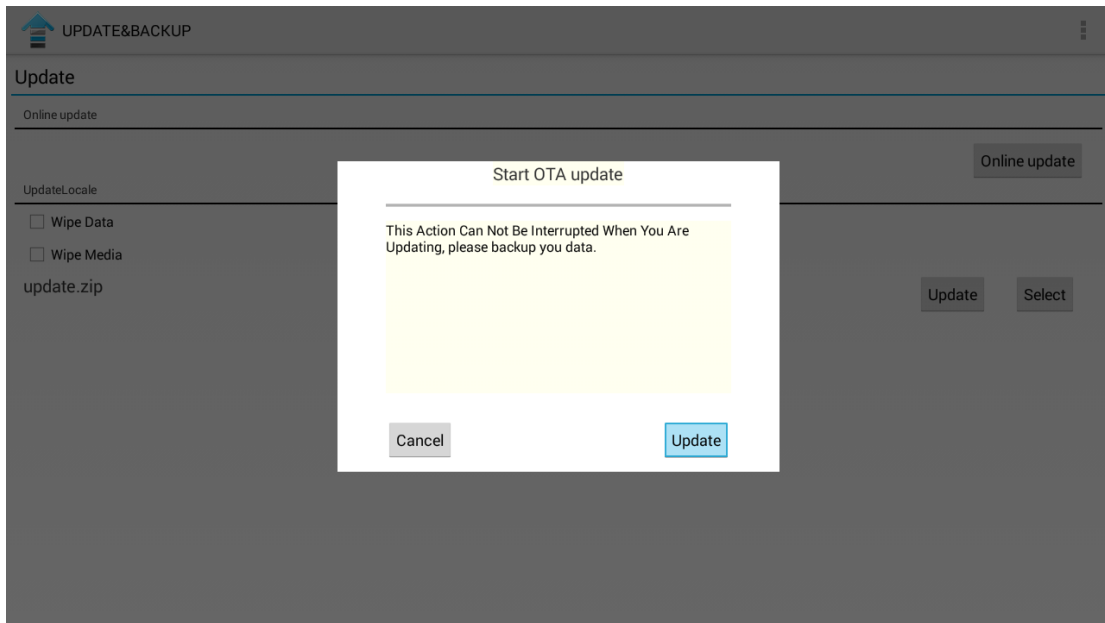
UPDATE&BACKUP

Update

Online update

Online update

UpdateLocale

Wipe Data

Wipe Media

update.zip

Update

Select

Start OTA update

This Action Can Not Be Interrupted When You Are Updating, please backup you data.

Cancel

Update